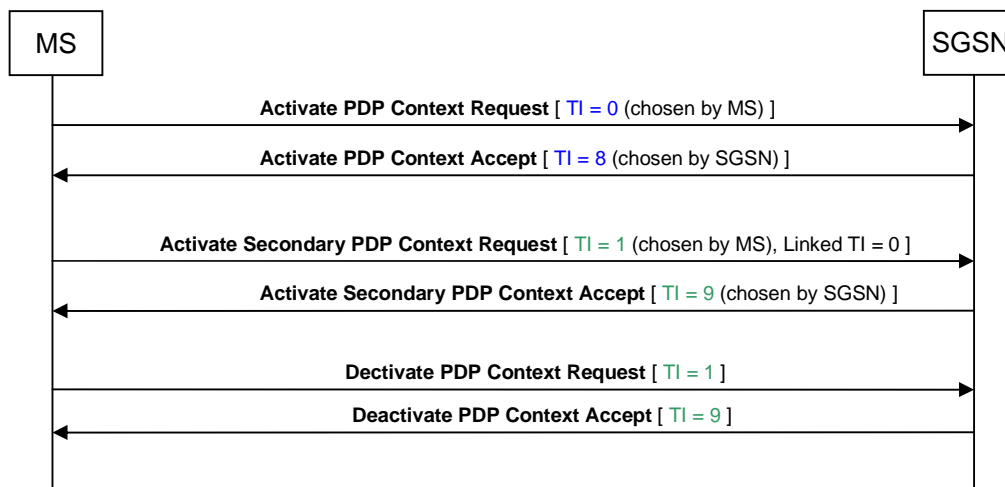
MS

SGSN

**Activate PDP Context Request** [ TI = 0 (chosen by MS) ]

**Activate PDP Context Accept** [ TI = 8 (chosen by SGSN) ]

**Activate Secondary PDP Context Request** [ TI = 1 (chosen by MS), Linked TI = 0 ]

**Activate Secondary PDP Context Accept** [ TI = 9 (chosen by SGSN) ]

**Dectivate PDP Context Request** [ TI = 1 ]

**Deactivate PDP Context Accept** [ TI = 9 ]